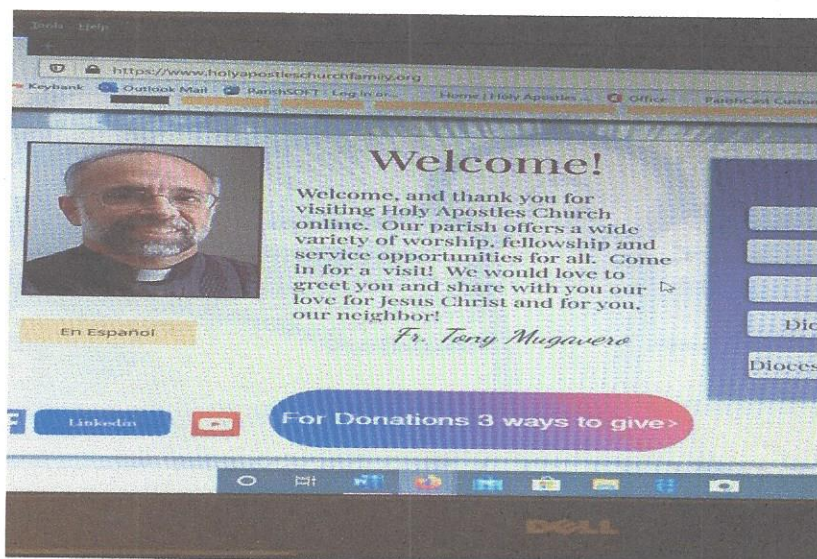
Tools Help

https://www.holyapostleschurchfamily.org

Keybank Outlook Mail ParishSOFT: Log in or... Home | Holy Apostles ... Office ParishCast Custom

Welcome!

Welcome, and thank you for visiting Holy Apostles Church online. Our parish offers a wide variety of worship, fellowship and service opportunities for all. Come in for a visit! We would love to greet you and share with you our love for Jesus Christ and for you, our neighbor!

Fr. Tony Mugavero

En Español

Dio

Dioces

LinkedIn

For Donations 3 ways to give›

DELL